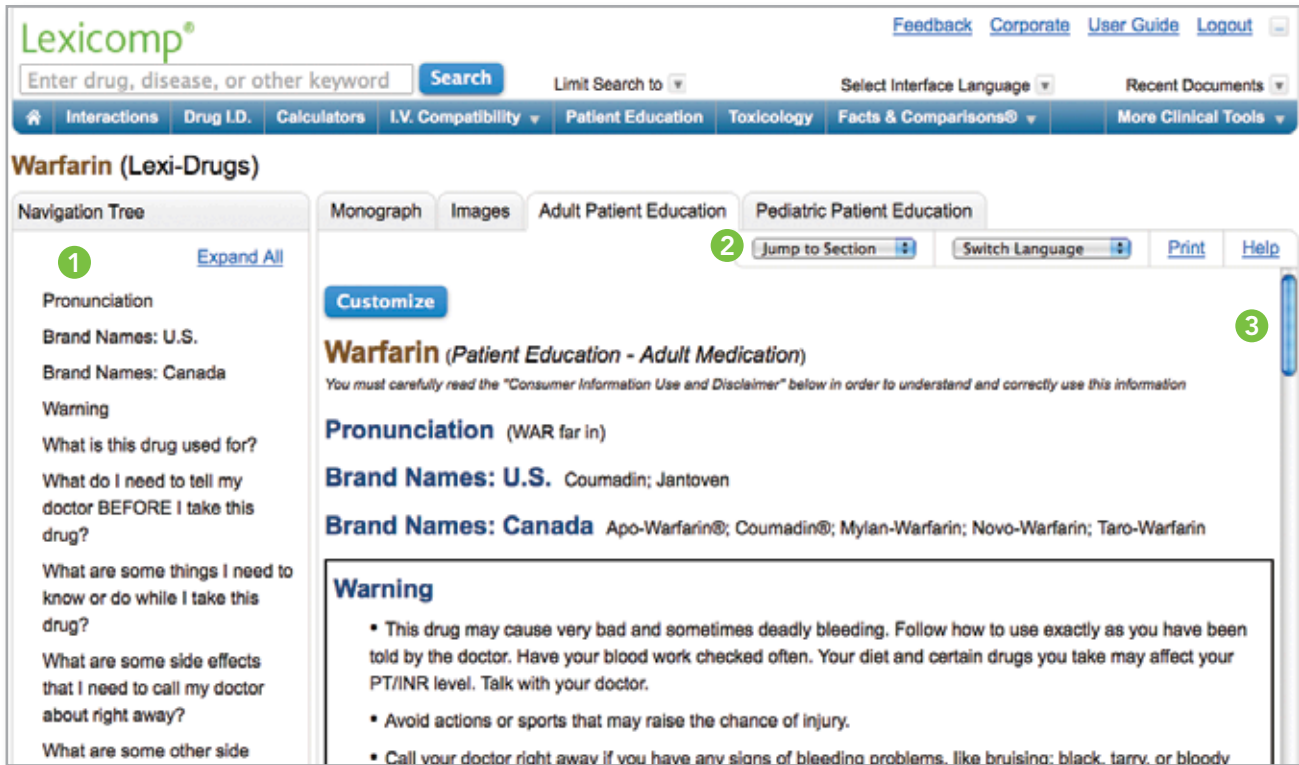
Lexicomp®

Feedback Corporate User Guide Logout

Enter drug, disease, or other keyword Search

Limit Search to

Select Interface Language

Recent Documents

Interactions Drug I.D. Calculators I.V. Compatibility Patient Education Toxicology Facts & Comparisons® More Clinical Tools

Warfarin (Lexi-Drugs)

Navigation Tree

1

Expand All

Pronunciation

Brand Names: U.S.

Brand Names: Canada

Warning

What is this drug used for?

What do I need to tell my doctor BEFORE I take this drug?

What are some things I need to know or do while I take this drug?

What are some side effects that I need to call my doctor about right away?

What are some other side

Monograph Images Adult Patient Education Pediatric Patient Education

2

Jump to Section Switch Language Print Help

3

Customize

Warfarin (Patient Education - Adult Medication)

You must carefully read the "Consumer Information Use and Disclaimer" below in order to understand and correctly use this information

Pronunciation (WAR far in)

Brand Names: U.S. Coumadin; Jantoven

Brand Names: Canada Apo-Warfarin®; Coumadin®; Mylan-Warfarin; Novo-Warfarin; Taro-Warfarin

Warning

• This drug may cause very bad and sometimes deadly bleeding. Follow how to use exactly as you have been told by the doctor. Have your blood work checked often. Your diet and certain drugs you take may affect your PT/INR level. Talk with your doctor.

• Avoid actions or sports that may raise the chance of injury.

• Call your doctor right away if you have any signs of bleeding problems, like bruising; black, tarry, or bloody